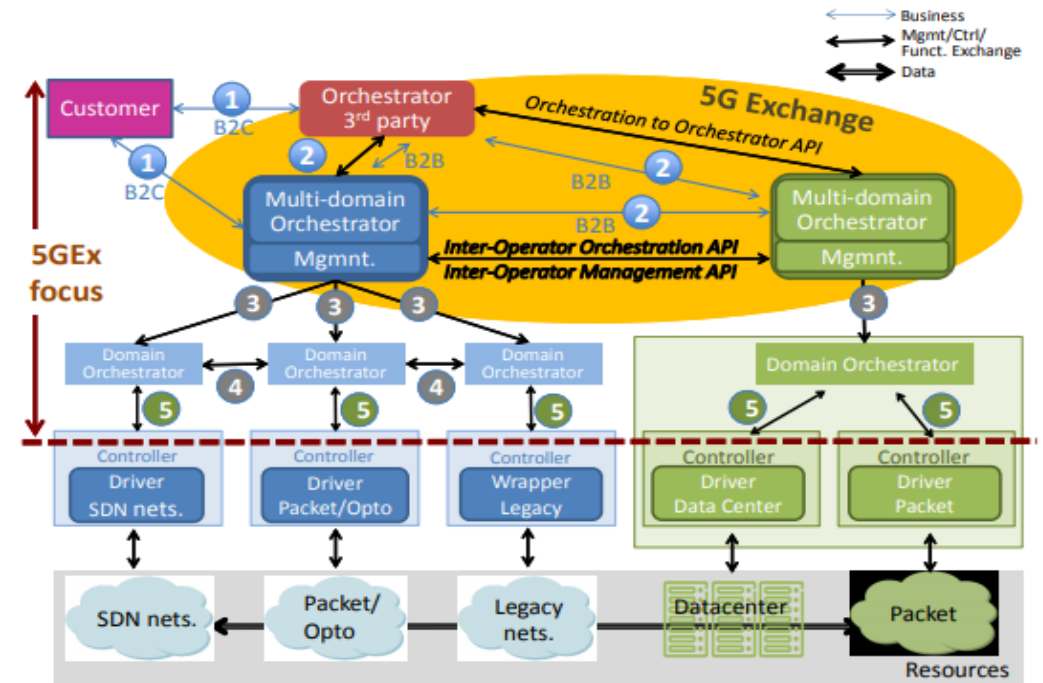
Business
Mgmt/Ctrl/ Funct. Exchange
Data

5G Exchange

Customer
1
B2C
1
B2C
Orchestrator 3$^{rd}$ party
2
B2B
Orchestration to Orchestrator API
2
B2B
2
B2B

5GEx focus

Multi-domain Orchestrator
Mgmnt.
Inter-Operator Orchestration API
Inter-Operator Management API
Multi-domain Orchestrator
Mgmnt.

3
3
3
3

Domain Orchestrator
4
Domain Orchestrator
4
Domain Orchestrator
Domain Orchestrator

5
5
5
5
5

Controller
Driver SDN nets.
Controller
Driver Packet/Opto
Controller
Wrapper Legacy
Controller
Driver Data Center
Controller
Driver Packet

SDN nets.
Packet/ Opto
Legacy nets.
Datacenter
Packet
Resources